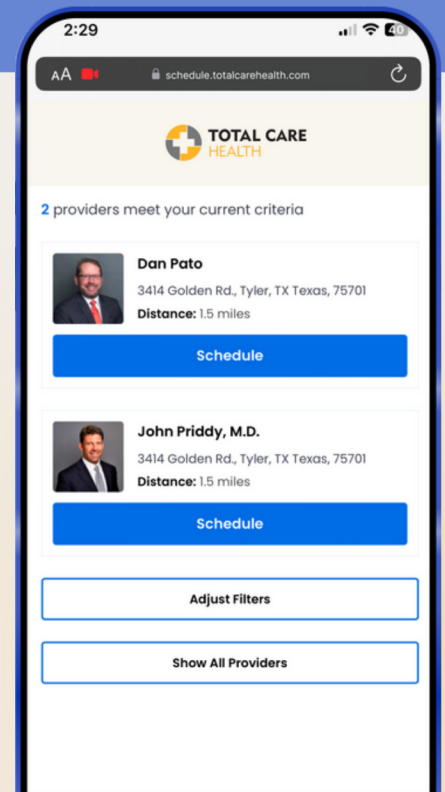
2:29
40

AA
schedule.totalcarehealth.com

TOTAL CARE
HEALTH

2 providers meet your current criteria

Dan Pato
3414 Golden Rd., Tyler, TX Texas, 75701
Distance: 1.5 miles

Schedule

John Priddy, M.D.
3414 Golden Rd., Tyler, TX Texas, 75701
Distance: 1.5 miles

Schedule

Adjust Filters

Show All Providers